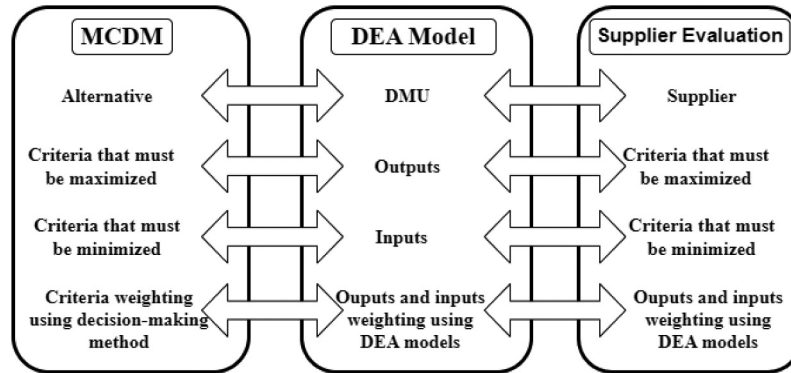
MCDM

Alternative

Criteria that must be maximized

Criteria that must be minimized

Criteria weighting using decision-making method

DEA Model

DMU

Outputs

Inputs

Ouputs and inputs weighting using DEA models

Supplier Evaluation

Supplier

Criteria that must be maximized

Criteria that must be minimized

Ouputs and inputs weighting using DEA models